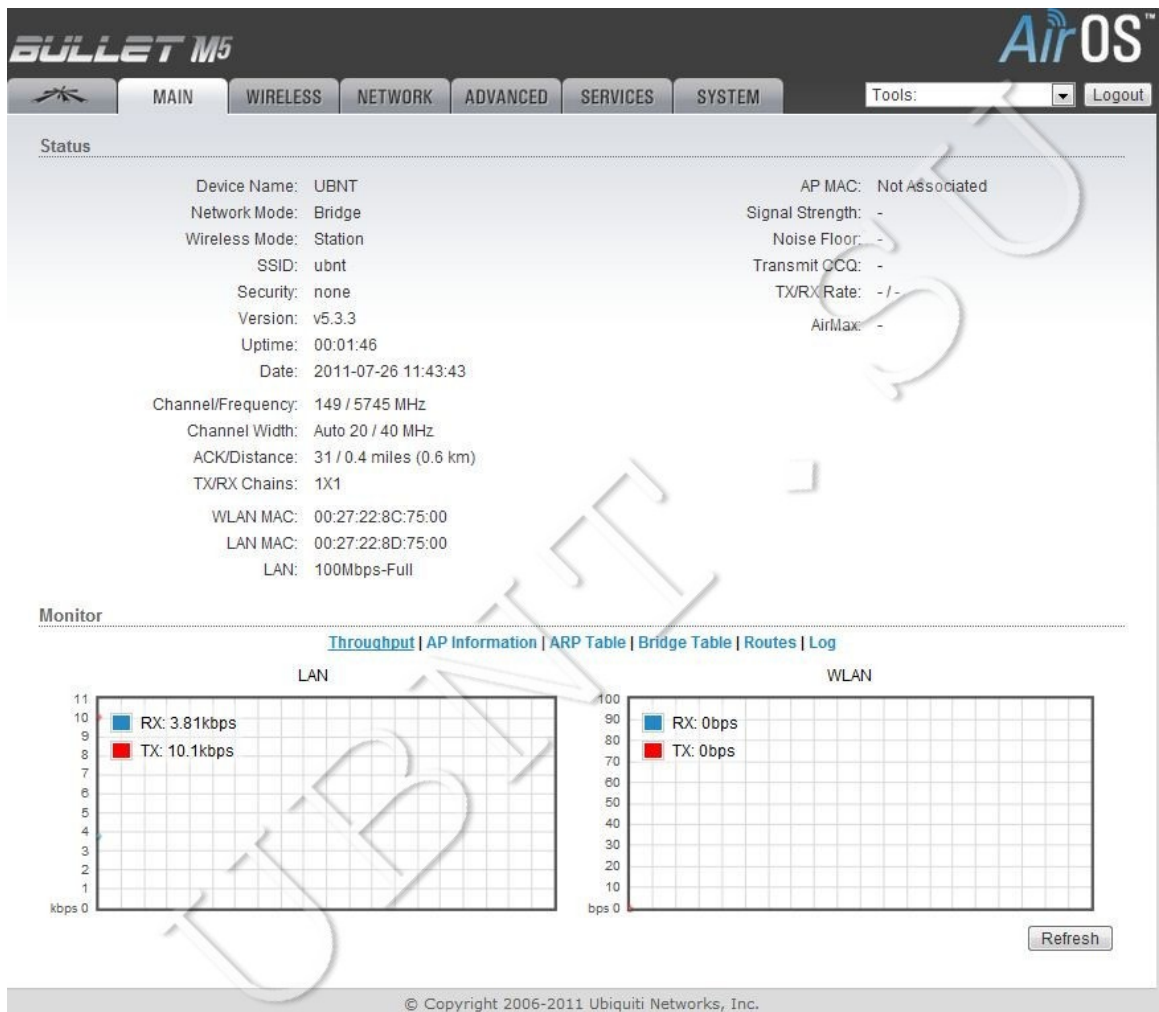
BULLET M5

AirOS™

MAIN WIRELESS NETWORK ADVANCED SERVICES SYSTEM

Tools: Logout

Status

Device Name: UBNT
Network Mode: Bridge
Wireless Mode: Station
SSID: ubnt
Security: none
Version: v5.3.3
Uptime: 00:01:46
Date: 2011-07-26 11:43:43

Channel/Frequency: 149 / 5745 MHz
Channel Width: Auto 20 / 40 MHz
ACK/Distance: 31 / 0.4 miles (0.6 km)
TX/RX Chains: 1X1

WLAN MAC: 00:27:22:8C:75:00
LAN MAC: 00:27:22:8D:75:00
LAN: 100Mbps-Full

AP MAC: Not Associated
Signal Strength: -
Noise Floor: -
Transmit CCQ: -
TX/RX Rate: - / -

AirMax: -

Monitor

Throughput | AP Information | ARP Table | Bridge Table | Routes | Log

LAN

11
10
9
8
7
6
5
4
3
2
1
kbps 0

RX: 3.81kbps
TX: 10.1kbps

WLAN

100
90
80
70
60
50
40
30
20
10
bps 0

RX: 0bps
TX: 0bps

Refresh

UBNT.SU

© Copyright 2006-2011 Ubiquiti Networks, Inc.